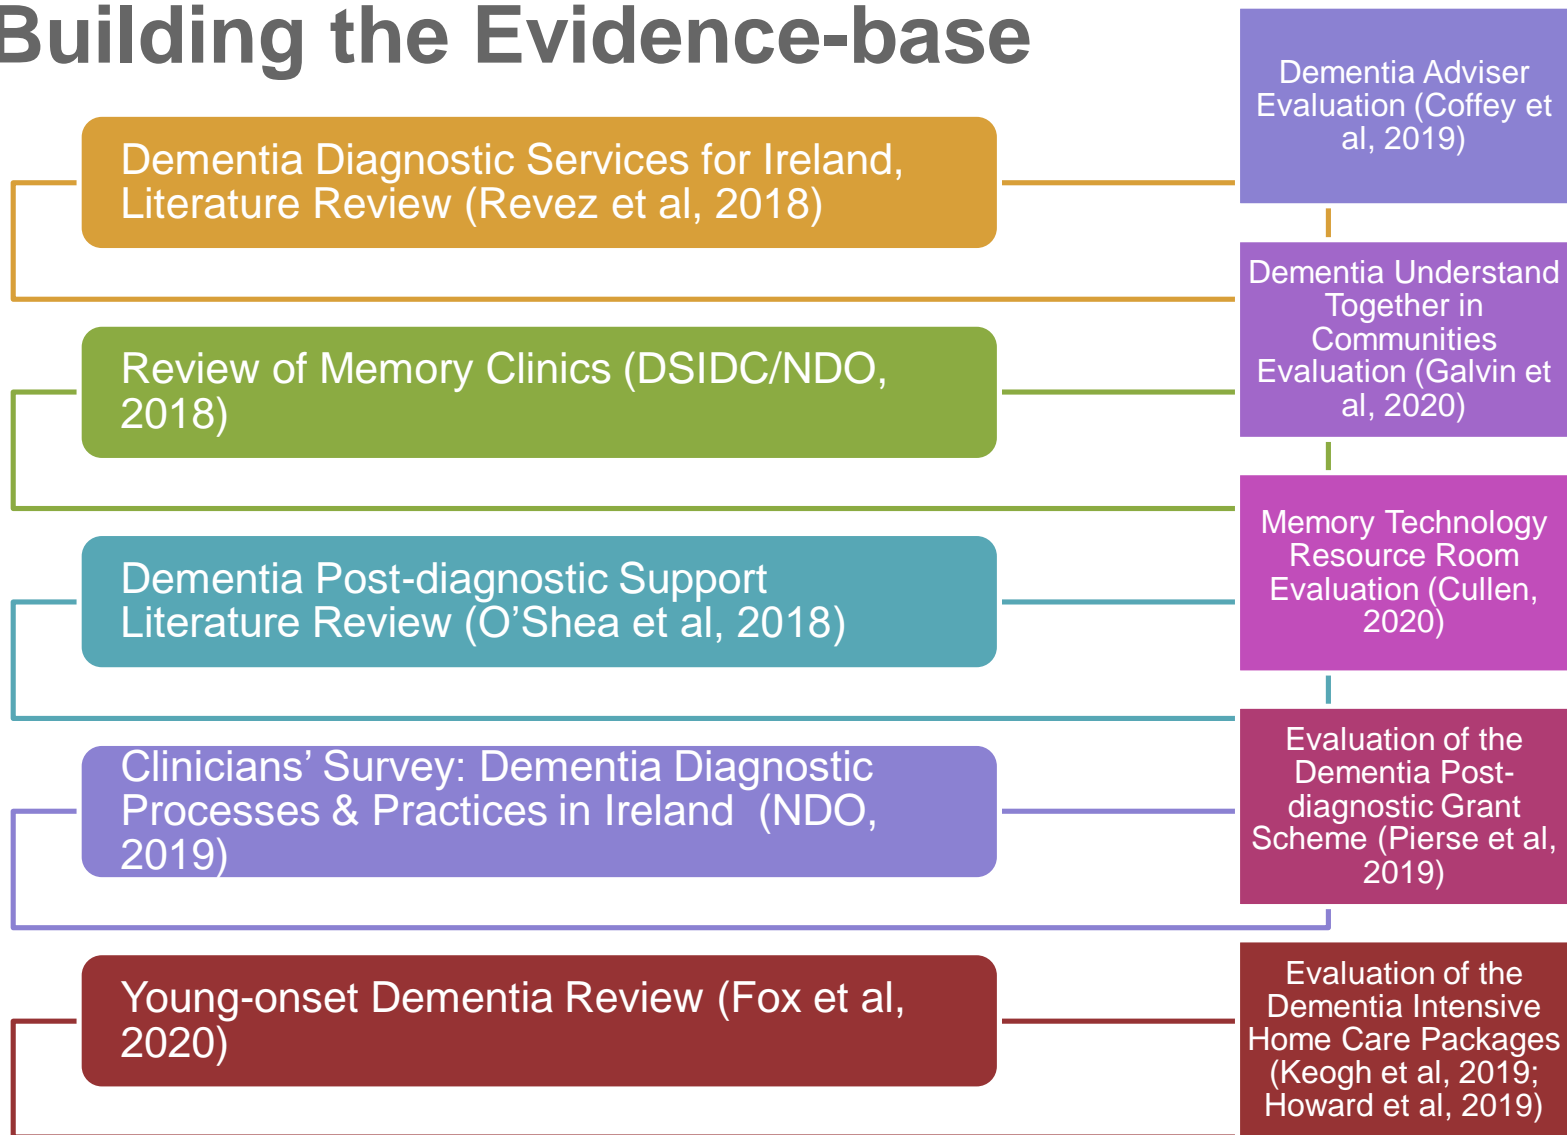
Building the Evidence-base

Dementia Diagnostic Services for Ireland, Literature Review (Revez et al, 2018)

Review of Memory Clinics (DSIDC/NDO, 2018)

Dementia Post-diagnostic Support Literature Review (O'Shea et al, 2018)

Clinicians' Survey: Dementia Diagnostic Processes & Practices in Ireland (NDO, 2019)

Young-onset Dementia Review (Fox et al, 2020)

Dementia Adviser Evaluation (Coffey et al, 2019)

Dementia Understand Together in Communities Evaluation (Galvin et al, 2020)

Memory Technology Resource Room Evaluation (Cullen, 2020)

Evaluation of the Dementia Post-diagnostic Grant Scheme (Pierse et al, 2019)

Evaluation of the Dementia Intensive Home Care Packages (Keogh et al, 2019; Howard et al, 2019)